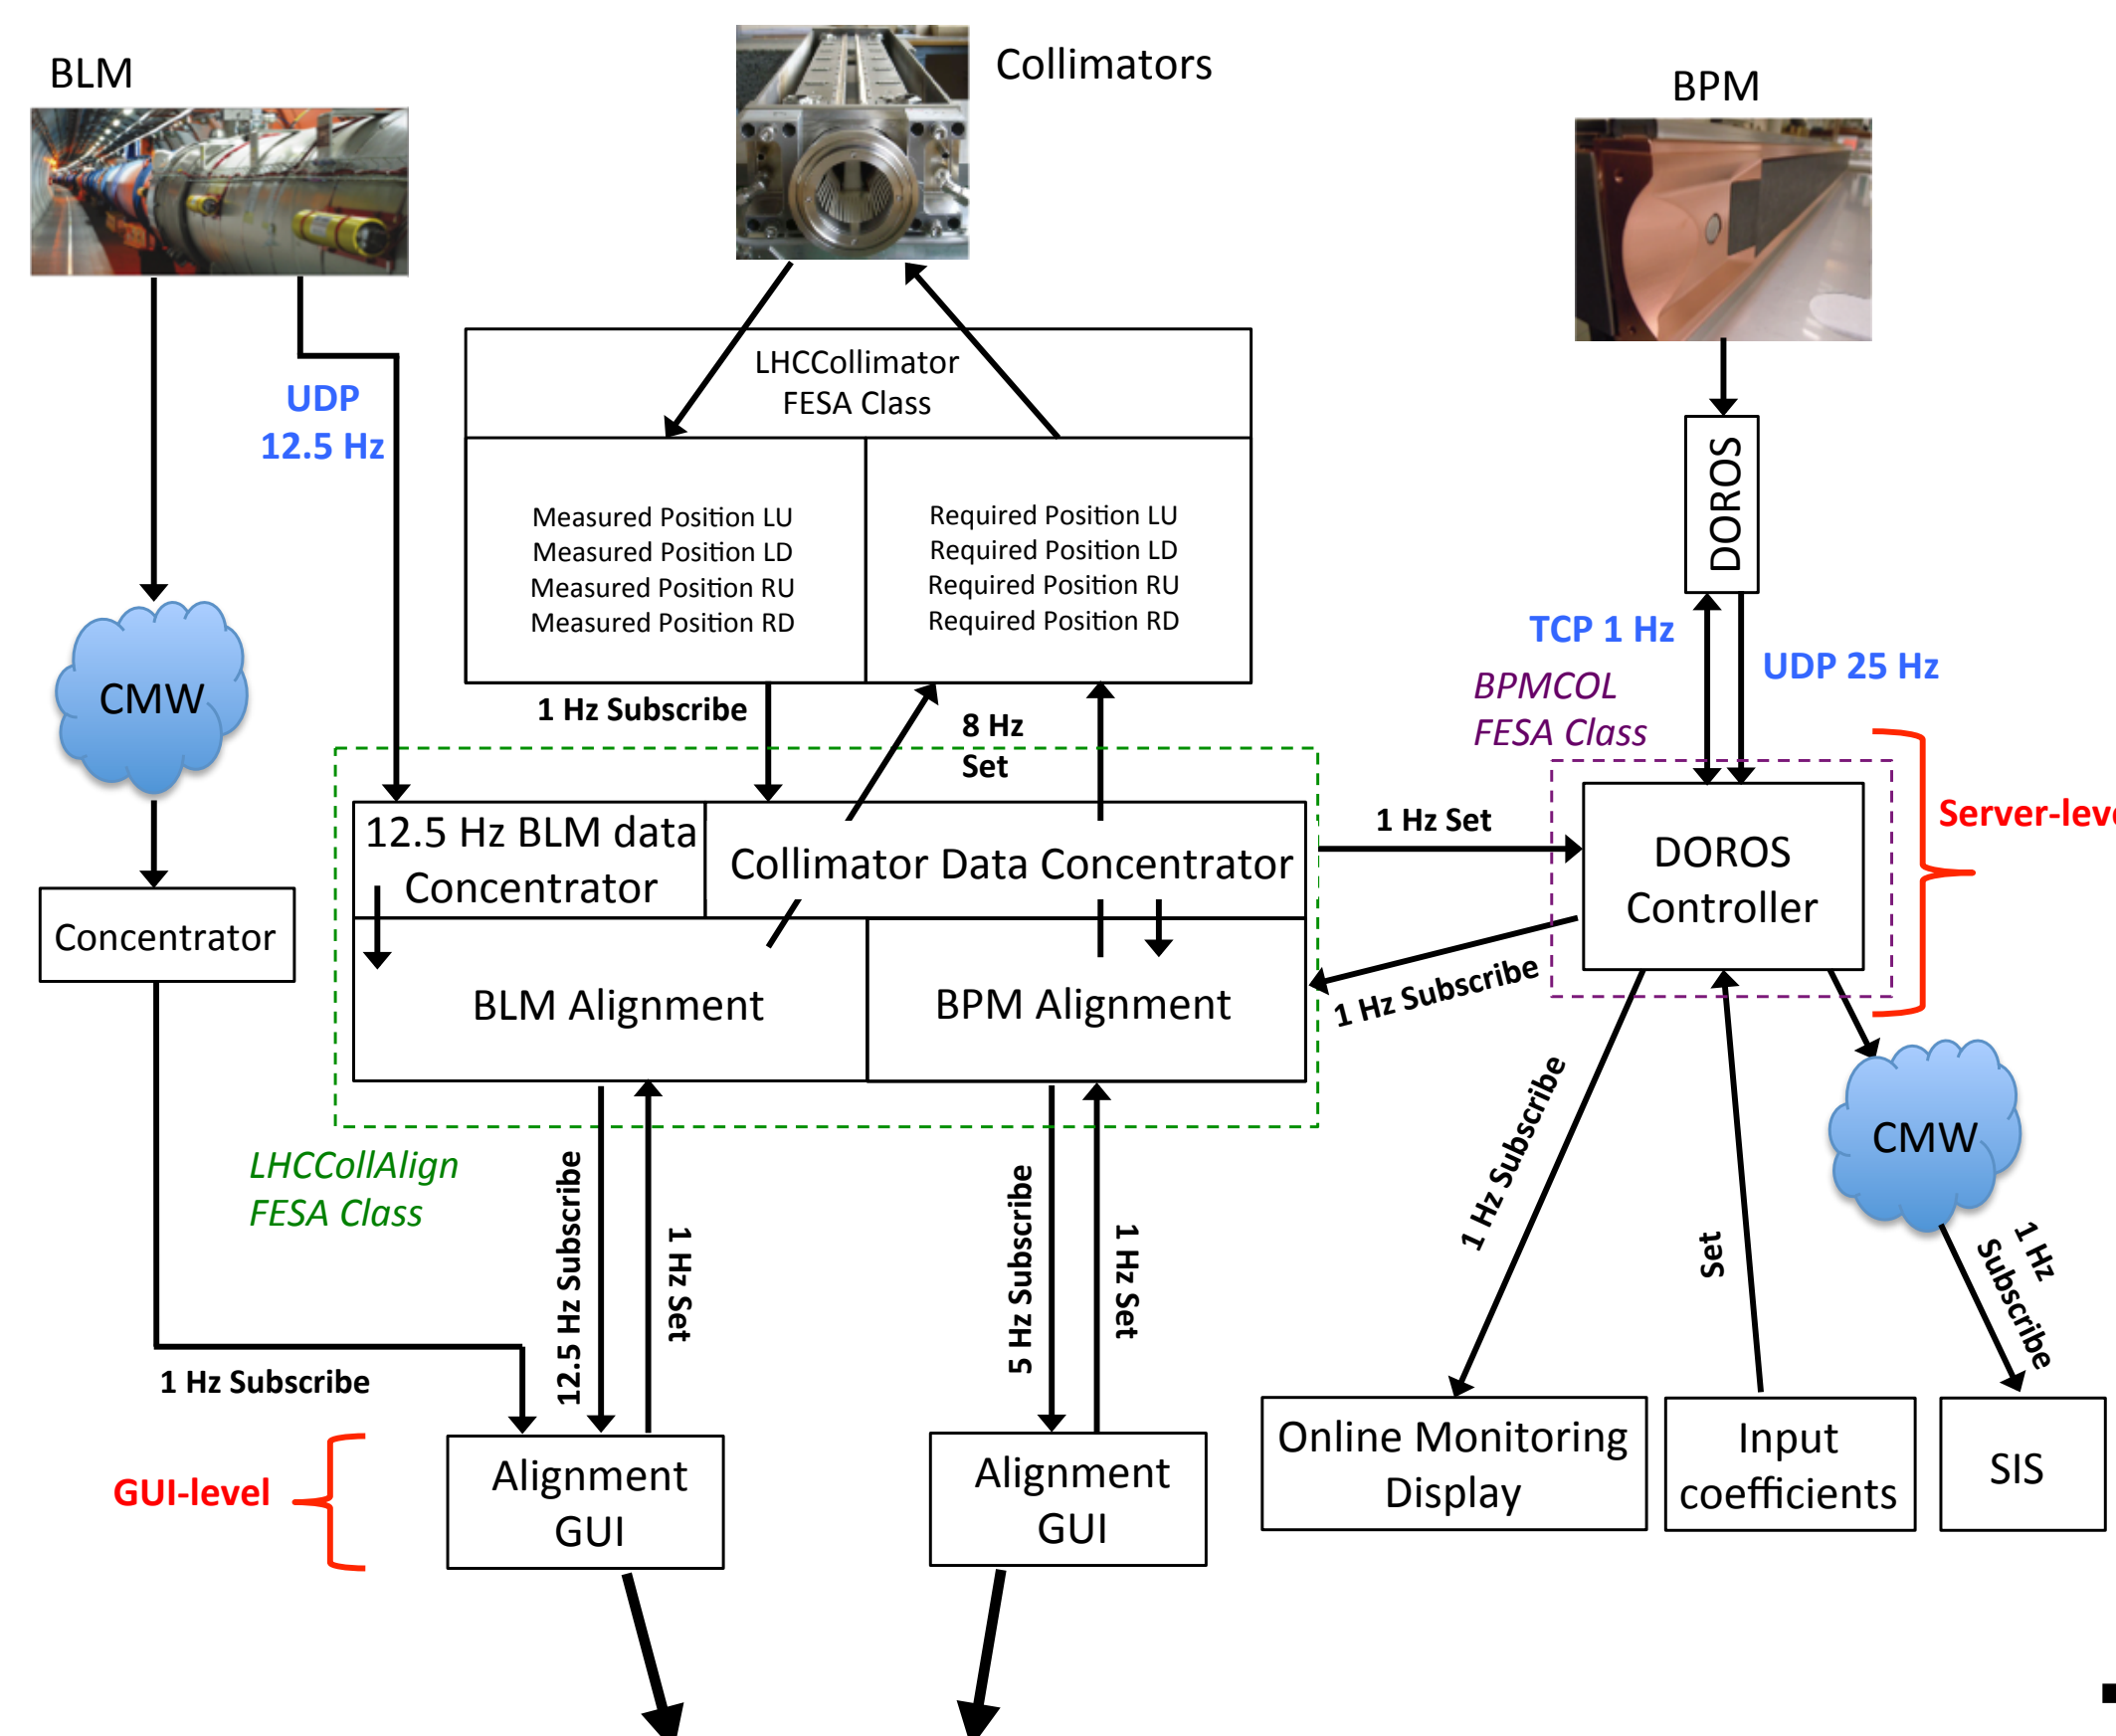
BLM

Collimators

BPM

UDP 12.5 Hz

LHCCollimator FESA Class

Measured Position LU
Measured Position LD
Measured Position RU
Measured Position RD

Required Position LU
Required Position LD
Required Position RU
Required Position RD

DOROS

TCP 1 Hz

UDP 25 Hz

BPMCOL FESA Class

CMW

1 Hz Subscribe

8 Hz Set

Server-leve

12.5 Hz BLM data Concentrator

Collimator Data Concentrator

1 Hz Set

DOROS Controller

Concentrator

BLM Alignment

BPM Alignment

1 Hz Subscribe

LHCCollAlign FESA Class

12.5 Hz Subscribe

1 Hz Set

5 Hz Subscribe

1 Hz Set

1 Hz Subscribe

Set

CMW

1 Hz Subscribe

1 Hz Subscribe

GUI-level

Alignment GUI

Alignment GUI

Online Monitoring Display

Input coefficients

SIS